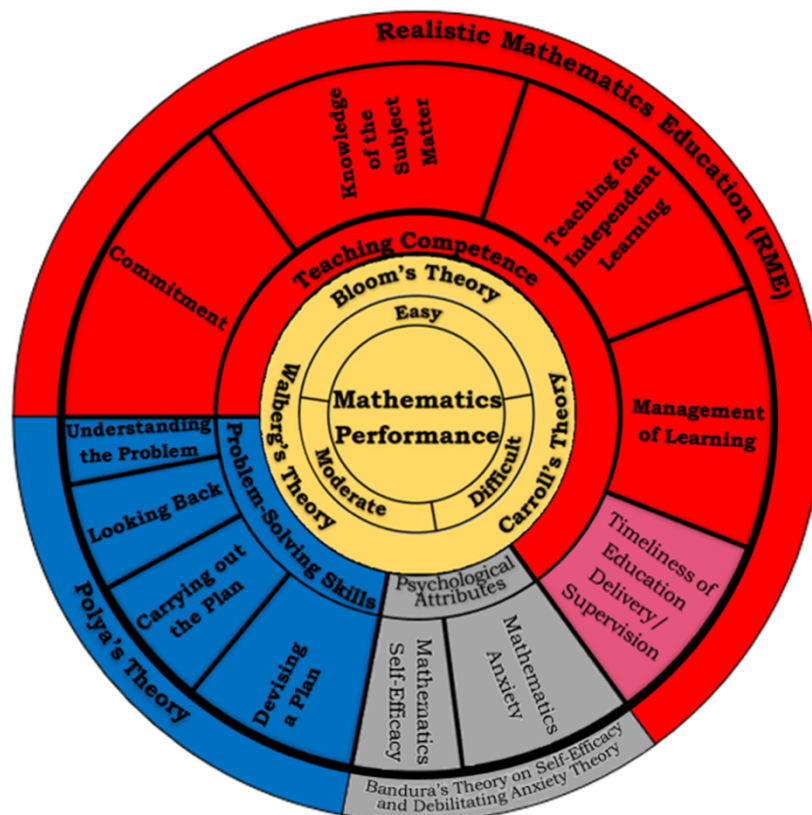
Realistic Mathematics Education (RME)

Commitment

Knowledge of the Subject Matter

Teaching for Independent Learning

Management of Learning

Timeliness of Education Delivery/ Supervision

Teaching Competence

Bloom's Theory

Easy

Mathematics Performance

Walberg's Theory

Moderate

Difficult

Carroll's Theory

Problem-Solving Skills

Understanding the Problem

Looking Back

Carrying out the Plan

Devising a Plan

Polya's Theory

Psychological Attributes

Mathematics Self-Efficacy

Mathematics Anxiety

Bandura's Theory on Self-Efficacy and Debilitating Anxiety Theory